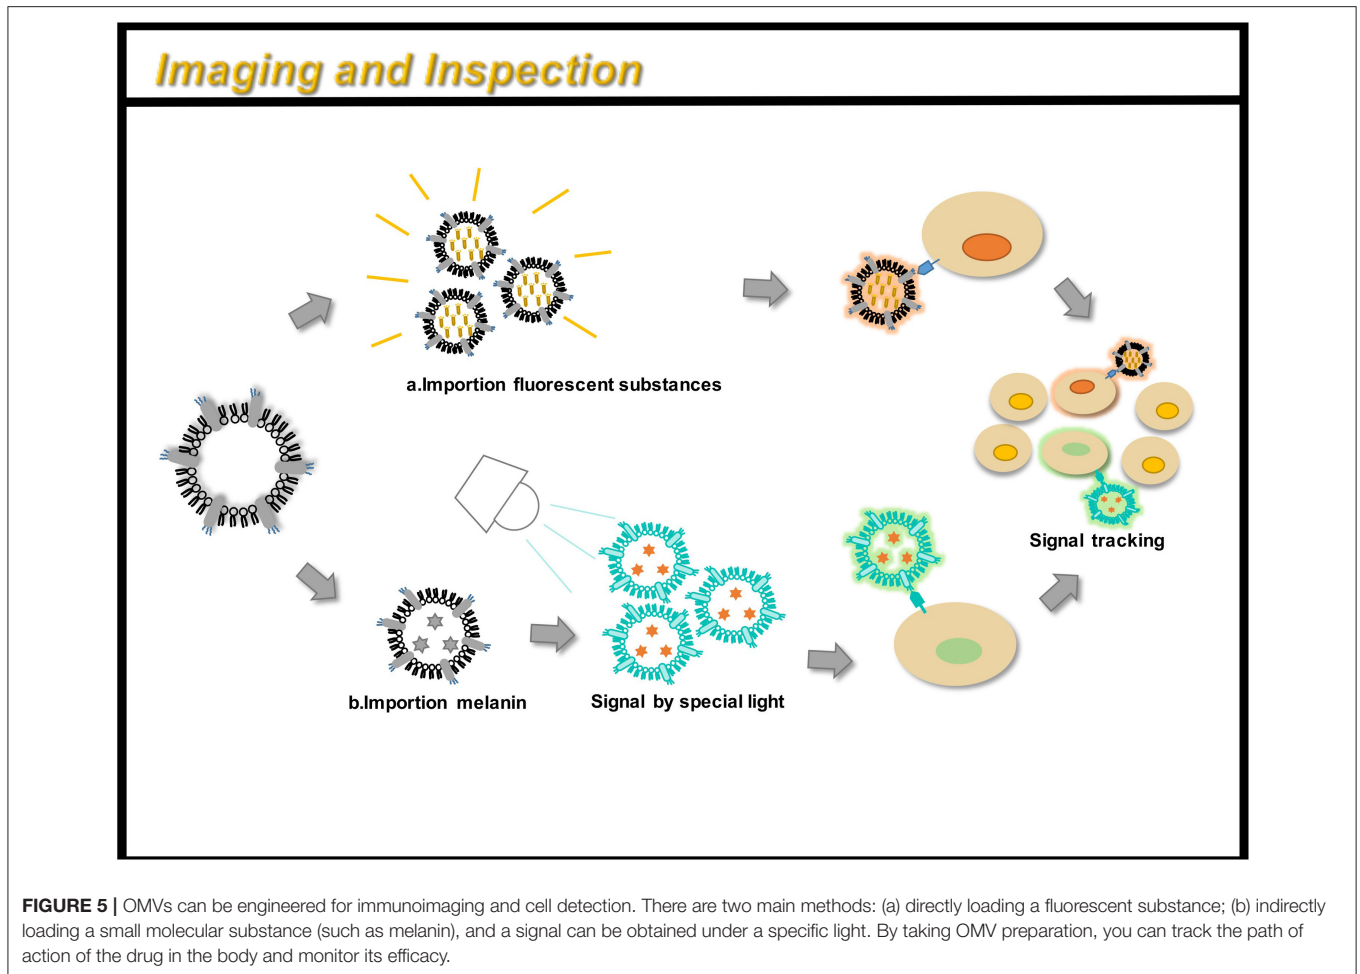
Imaging and Inspection

a.Importion fluorescent substances

Signal tracking

b.Importion melanin

Signal by special light

**FIGURE 5 |** OMVs can be engineered for immunoimaging and cell detection. There are two main methods: (a) directly loading a fluorescent substance; (b) indirectly loading a small molecular substance (such as melanin), and a signal can be obtained under a specific light. By taking OMV preparation, you can track the path of action of the drug in the body and monitor its efficacy.